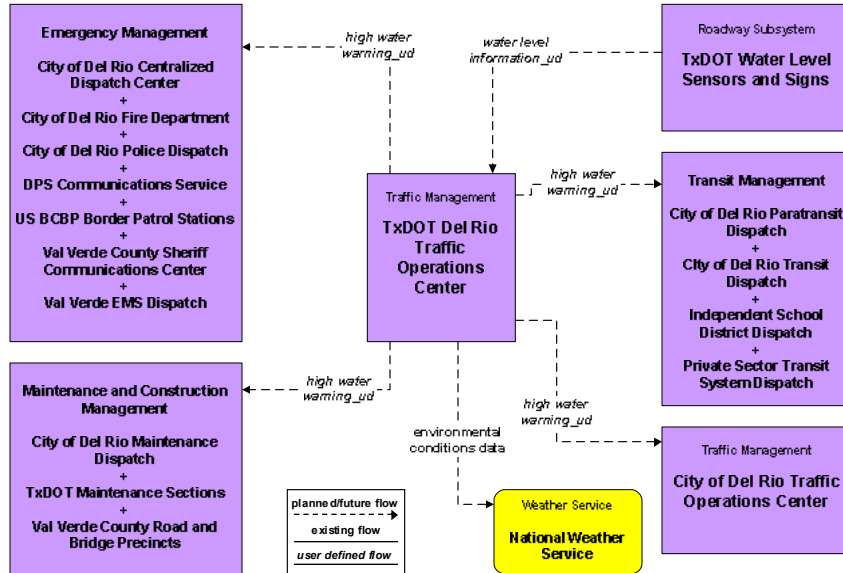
Emergency Management

City of Del Rio Centralized Dispatch Center
+
City of Del Rio Fire Department
+
City of Del Rio Police Dispatch
+
DPS Communications Service
+
US BCBP Border Patrol Stations
+
Val Verde County Sheriff Communications Center
+
Val Verde EMS Dispatch

high water warning_ud

water level information_ud

Roadway Subsystem

TxDOT Water Level Sensors and Signs

high water warning_ud

Traffic Management

TxDOT Del Rio Traffic Operations Center

Transit Management

City of Del Rio Paratransit Dispatch
+
City of Del Rio Transit Dispatch
+
Independent School District Dispatch
+
Private Sector Transit System Dispatch

Maintenance and Construction Management

City of Del Rio Maintenance Dispatch
+
TxDOT Maintenance Sections
+
Val Verde County Road and Bridge Precincts

high water warning_ud

high water warning_ud

environmental conditions data

Traffic Management

City of Del Rio Traffic Operations Center

planned/future flow

existing flow

user defined flow

Weather Service

National Weather Service